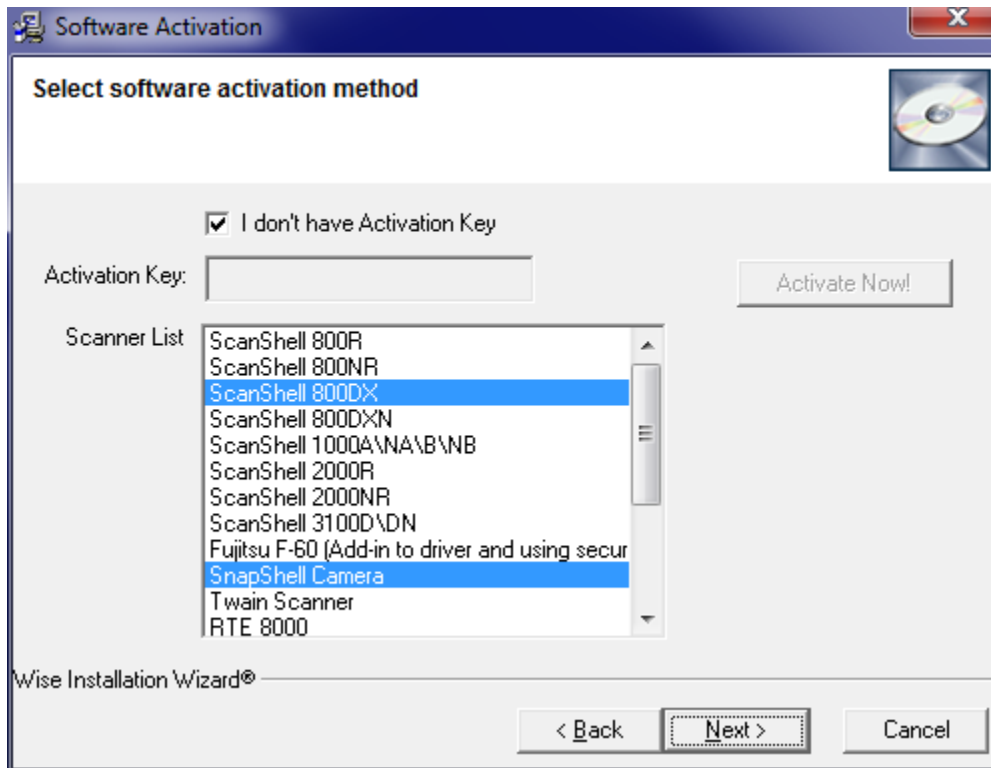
Software Activation

Select software activation method

I don't have Activation Key

Activation Key:

Activate Now!

Scanner List

ScanShell 800R
ScanShell 800NR
ScanShell 800DX
ScanShell 800DXN
ScanShell 1000A\NA\B\NB
ScanShell 2000R
ScanShell 2000NR
ScanShell 3100D\DN
Fujitsu F-60 (Add-in to driver and using secur
SnapShell Camera
Twain Scanner
RTE 8000

Wise Installation Wizard®

< Back
Next >
Cancel